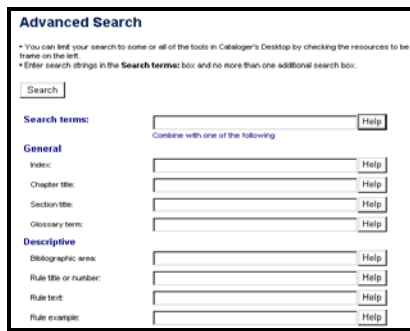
Advanced Search

• You can limit your search to some or all of the tools in Cataloger's Desktop by checking the resources to be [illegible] frame on the left.
• Enter search strings in the Search terms: box and no more than one additional search box.

Search

Search terms: Help
Combine with one of the following

General
Index: Help
Chapter title: Help
Section title: Help
Glossary term: Help

Descriptive
Bibliographic area: Help
Rule title or number: Help
Rule text: Help
Rule example: Help